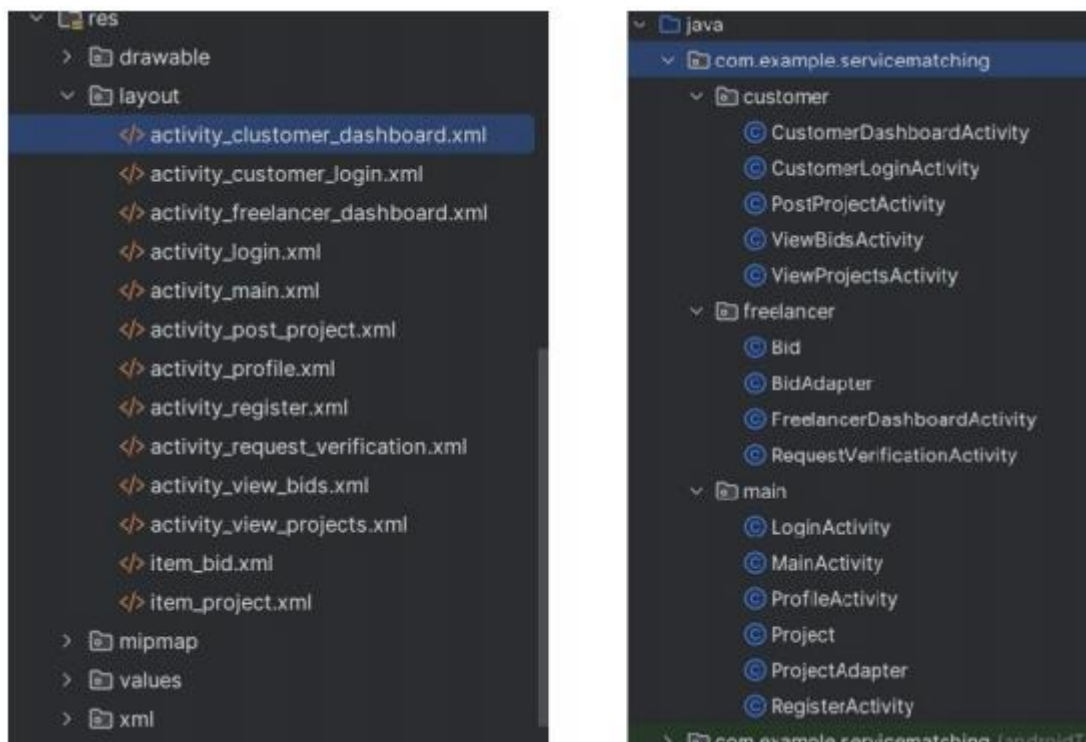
res
drawable
layout
activity_clustomer_dashboard.xml
activity_customer_login.xml
activity_freelancer_dashboard.xml
activity_login.xml
activity_main.xml
activity_post_project.xml
activity_profile.xml
activity_register.xml
activity_request_verification.xml
activity_view_bids.xml
activity_view_projects.xml
item_bid.xml
item_project.xml
mipmap
values
xml

java
com.example.servicematching
customer
CustomerDashboardActivity
CustomerLoginActivity
PostProjectActivity
ViewBidsActivity
ViewProjectsActivity
freelancer
Bid
BidAdapter
FreelancerDashboardActivity
RequestVerificationActivity
main
LoginActivity
MainActivity
ProfileActivity
Project
ProjectAdapter
RegisterActivity
com.example.servicematching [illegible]